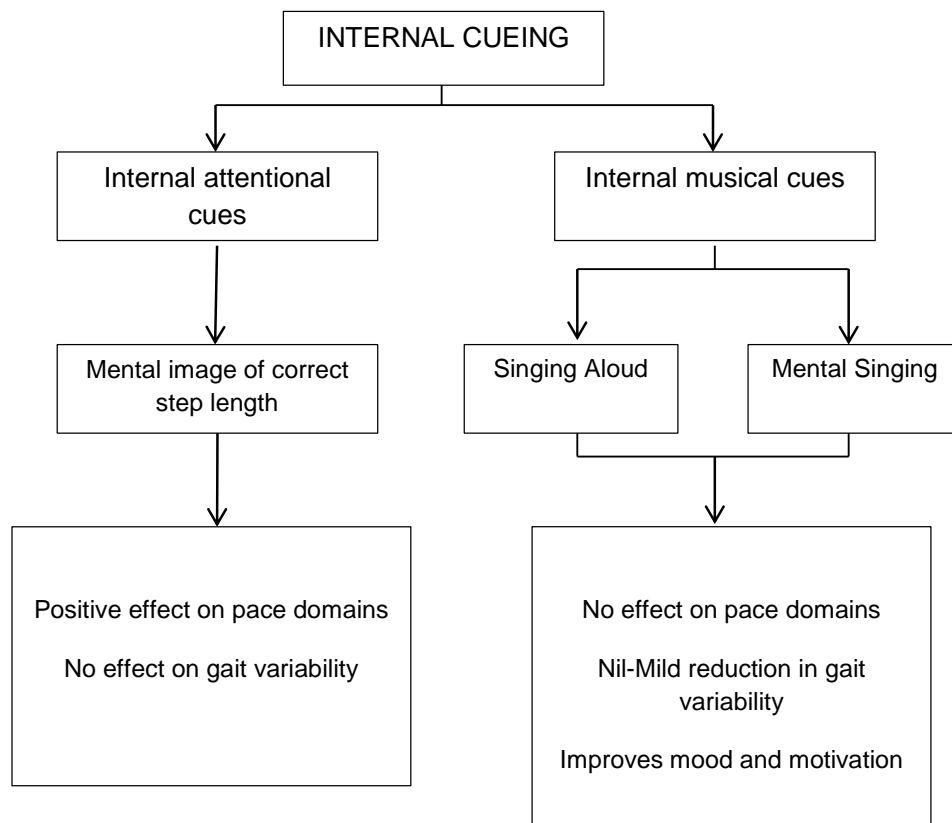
INTERNAL CUEING

Internal attentional cues

Internal musical cues

Mental image of correct step length

Singing Aloud

Mental Singing

Positive effect on pace domains

No effect on gait variability

No effect on pace domains

Nil-Mild reduction in gait variability

Improves mood and motivation